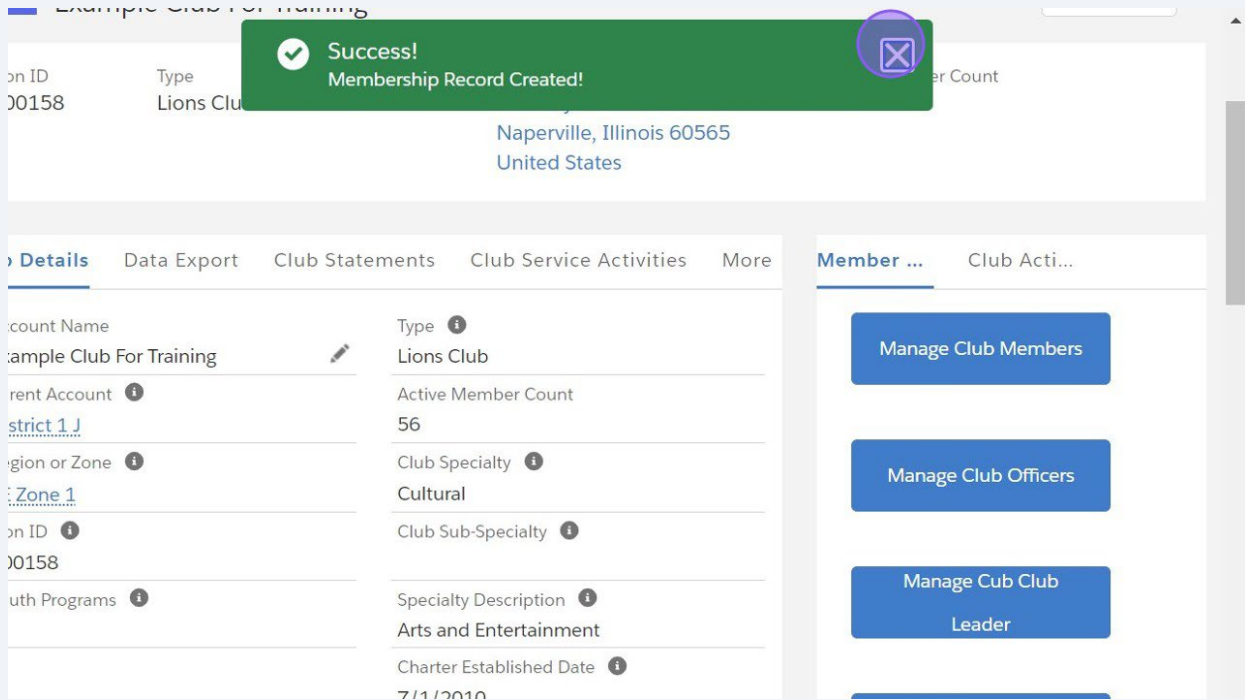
Example Club For Training

Success!
Membership Record Created!

on ID
00158

Type
Lions Clu

er Count

Naperville, Illinois 60565
United States

Details Data Export Club Statements Club Service Activities More

Member ... Club Acti...

ccount Name
xample Club For Training

rent Account
strict 1 J

gion or Zone
Zone 1

on ID
00158

uth Programs

Type
Lions Club

Active Member Count
56

Club Specialty
Cultural

Club Sub-Specialty

Specialty Description
Arts and Entertainment

Charter Established Date
7/1/2010

Manage Club Members

Manage Club Officers

Manage Cub Club Leader